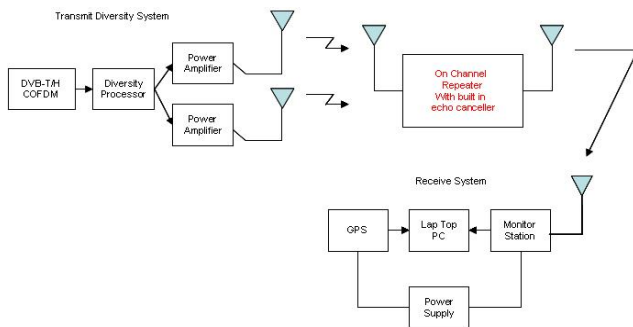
Transmit Diversity System

DVB-T/H COFDM

Diversity Processor

Power Amplifier

Power Amplifier

On Channel Repeater With built in echo canceller

Receive System

GPS

Lap Top PC

Monitor Station

Power Supply